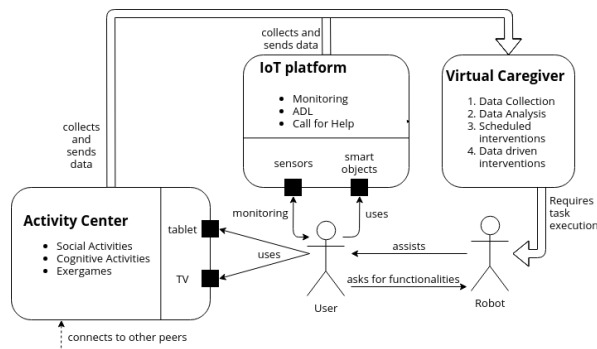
collects and sends data

IoT platform

- Monitoring
- ADL
- Call for Help

sensors

smart objects

Virtual Caregiver

1. Data Collection
2. Data Analysis
3. Scheduled interventions
4. Data driven interventions

collects and sends data

Requires task execution

Activity Center

- Social Activities
- Cognitive Activities
- Exergames

tablet

TV

monitoring

uses

uses

assists

asks for functionalities

User

Robot

connects to other peers